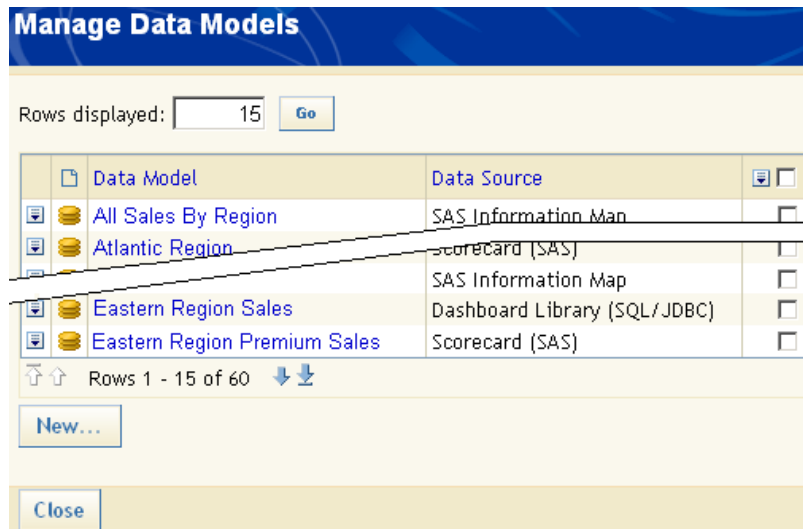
Manage Data Models

Rows displayed: 15 Go

| Data Model | Data Source |
|---|---|
| All Sales By Region | SAS Information Map |
| Atlantic Region | Scorecard (SAS) |
| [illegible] | SAS Information Map |
| Eastern Region Sales | Dashboard Library (SQL/JDBC) |
| Eastern Region Premium Sales | Scorecard (SAS) |

Rows 1 - 15 of 60

New...

Close